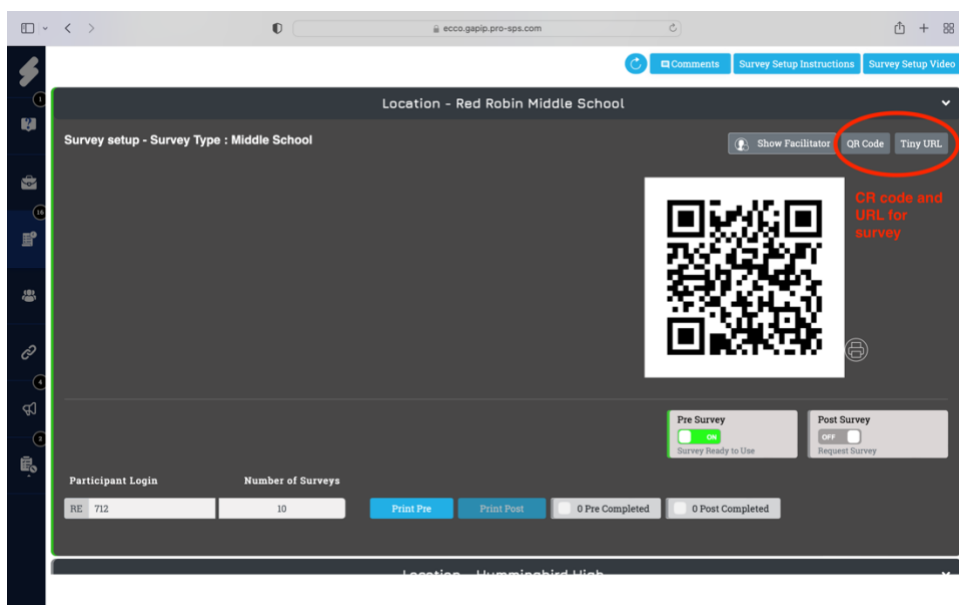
ecco.gapip.pro-sps.com

Comments Survey Setup Instructions Survey Setup Video

Location - Red Robin Middle School

Survey setup - Survey Type : Middle School

Show Facilitator QR Code Tiny URL

CR code and URL for survey

Pre Survey
ON
Survey Ready to Use

Post Survey
OFF
Request Survey

Participant Login Number of Surveys

RE 712 10

Print Pre Print Post 0 Pre Completed 0 Post Completed

Location - Hummingbird High